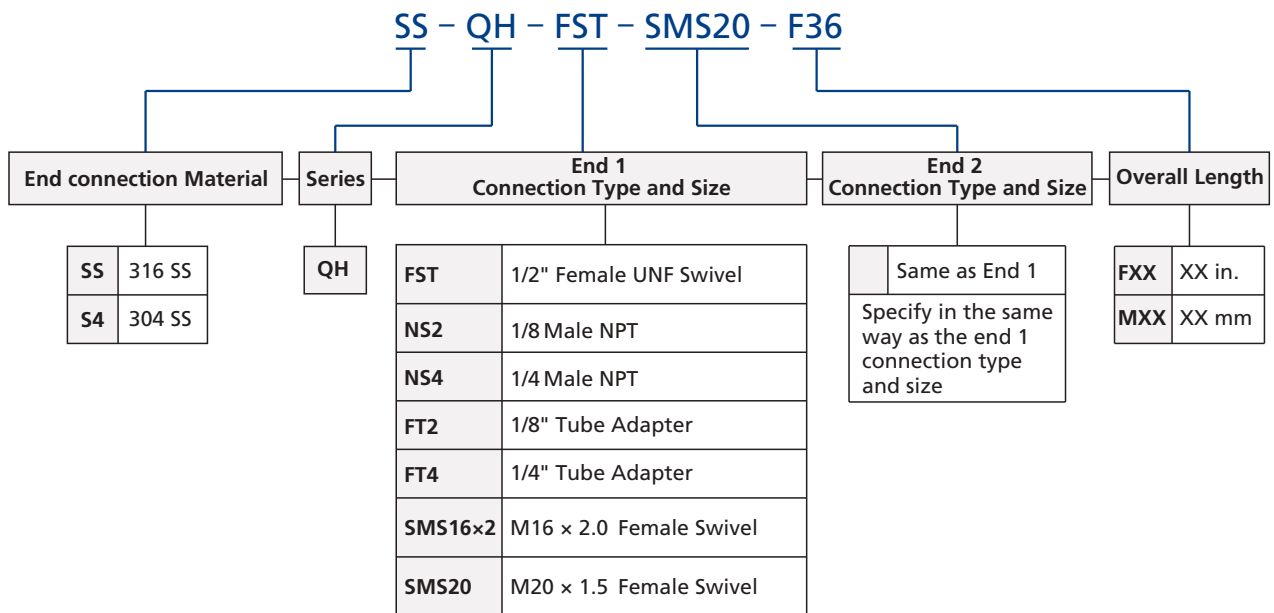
SS – QH – FST – SMS20 – F36

End connection Material

| SS | 316 SS |
|---|---|
| S4 | 304 SS |

Series

| QH |
|---|

End 1
Connection Type and Size

| FST | 1/2" Female UNF Swivel |
|---|---|
| NS2 | 1/8 Male NPT |
| NS4 | 1/4 Male NPT |
| FT2 | 1/8" Tube Adapter |
| FT4 | 1/4" Tube Adapter |
| SMS16×2 | M16 × 2.0 Female Swivel |
| SMS20 | M20 × 1.5 Female Swivel |

End 2
Connection Type and Size

| | Same as End 1 |
|---|---|

Specify in the same way as the end 1 connection type and size

Overall Length

| FXX | XX in. |
|---|---|
| MXX | XX mm |